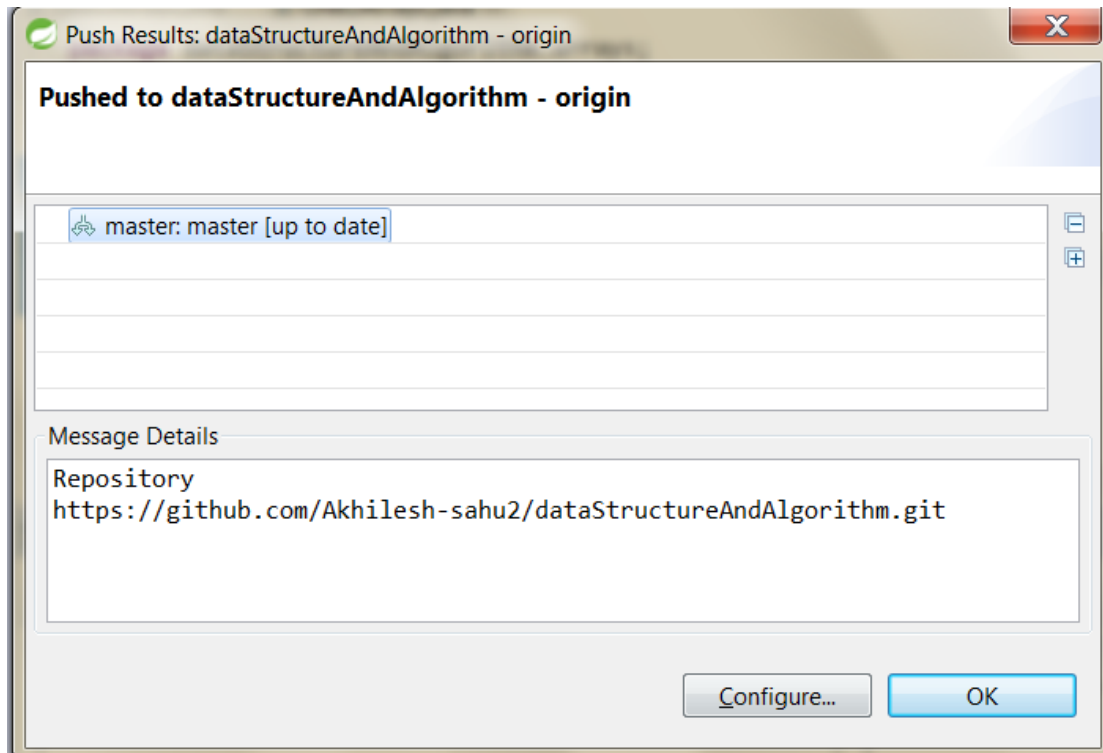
Push Results: dataStructureAndAlgorithm - origin

X

Pushed to dataStructureAndAlgorithm - origin

master: master [up to date]

Message Details

Repository
https://github.com/Akhilesh-sahu2/dataStructureAndAlgorithm.git

Configure...

OK